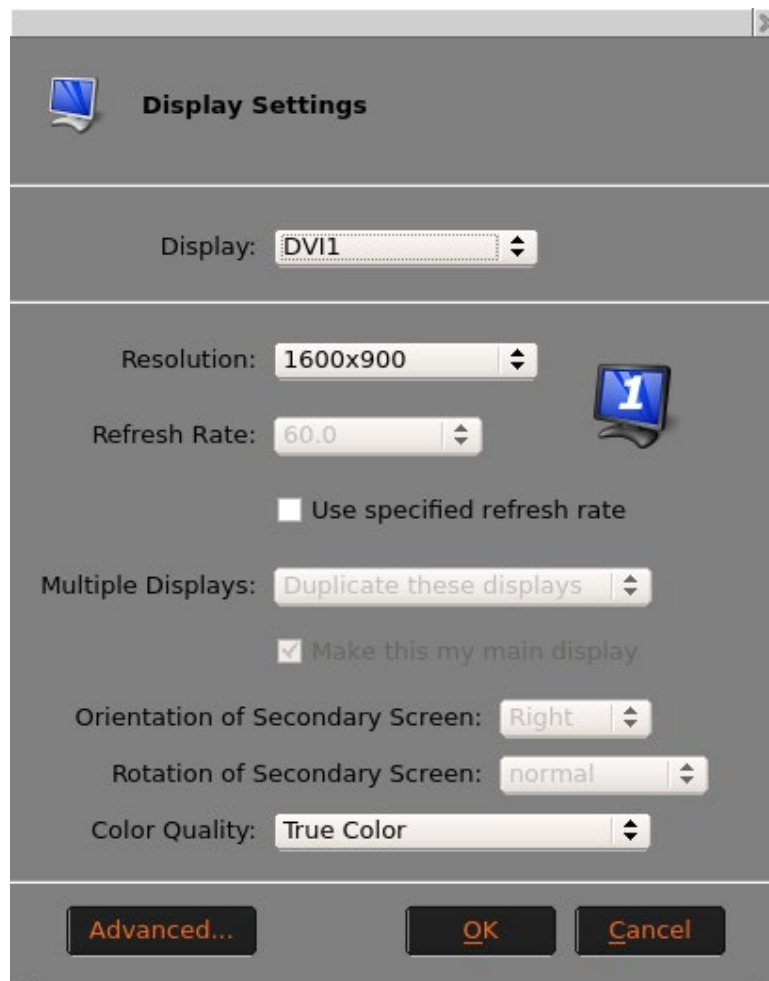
Display Settings

Display: DVI1

Resolution: 1600x900

1

Refresh Rate: 60.0

Use specified refresh rate

Multiple Displays: Duplicate these displays

Make this my main display

Orientation of Secondary Screen: Right

Rotation of Secondary Screen: normal

Color Quality: True Color

Advanced...

OK

Cancel